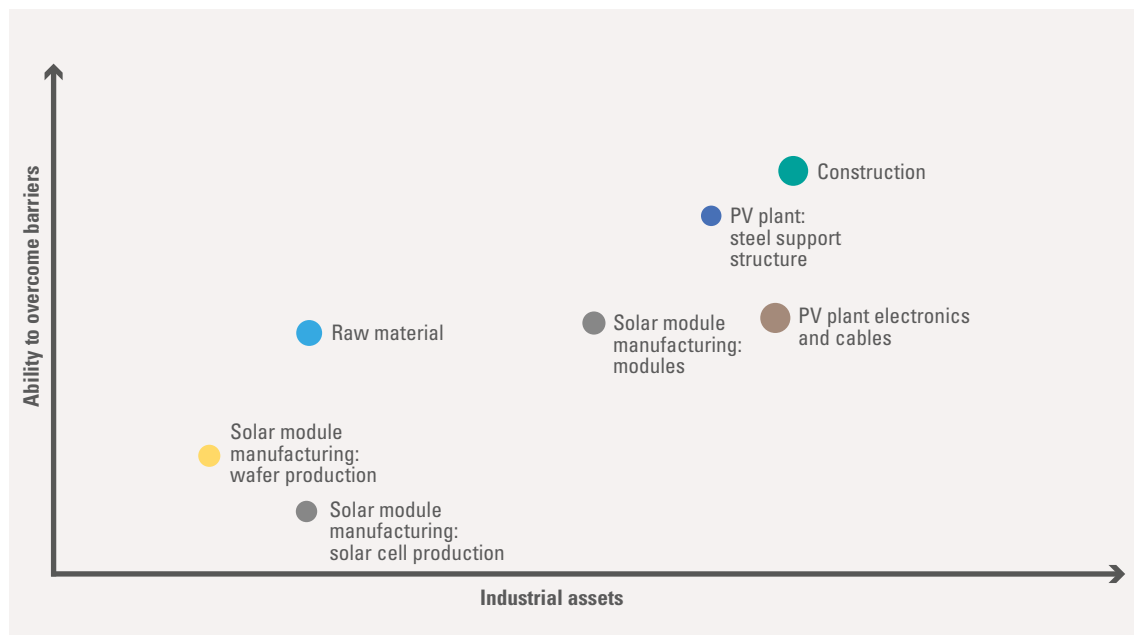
Ability to overcome barriers

Construction

PV plant: steel support structure

Raw material

Solar module manufacturing: modules

PV plant electronics and cables

Solar module manufacturing: wafer production

Solar module manufacturing: solar cell production

Industrial assets